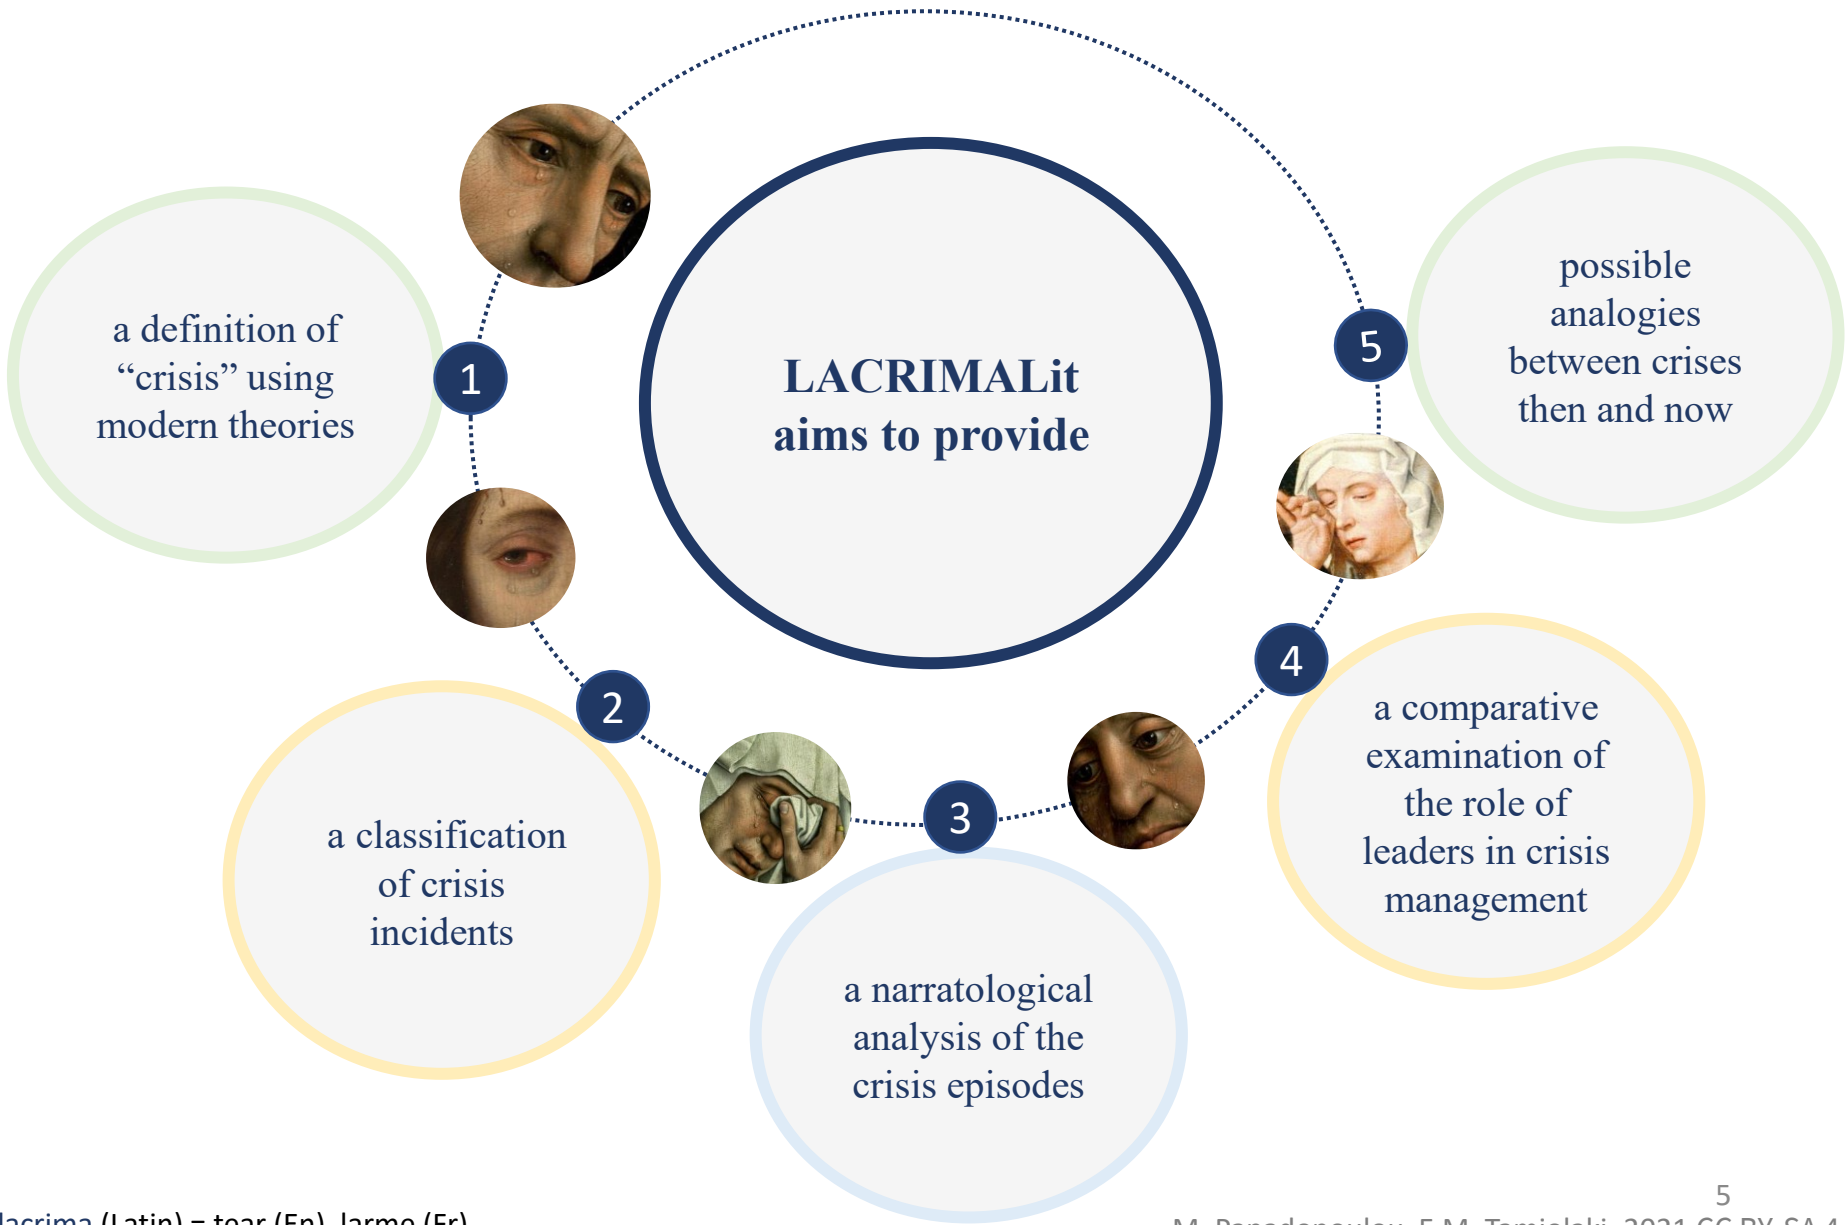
LACRIMALit aims to provide

1

a definition of "crisis" using modern theories

2

a classification of crisis incidents

3

a narratological analysis of the crisis episodes

4

a comparative examination of the role of leaders in crisis management

5

possible analogies between crises then and now

5

lacrima (Latin) = tear (En), larme (Fr)

M. Papadopoulou, E.M. Tamiolaki, 2021 CC BY-SA 4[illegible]